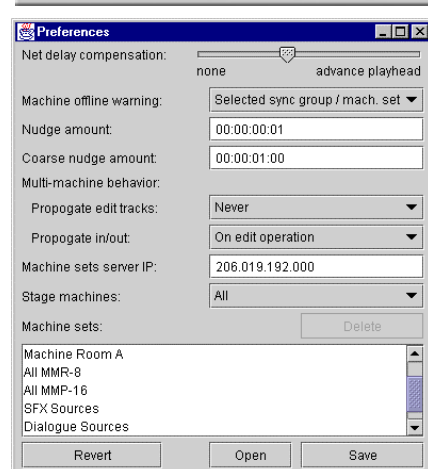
Preferences

Net delay compensation:

none

advance playhead

Machine offline warning: Selected sync group / mach. set

Nudge amount: 00:00:00:01

Coarse nudge amount: 00:00:01:00

Multi-machine behavior:

Propogate edit tracks: Never

Propogate in/out: On edit operation

Machine sets server IP: 206.019.192.000

Stage machines: All

Machine sets:

Delete

Machine Room A
All MMR-8
All MMP-16
SFX Sources
Dialogue Sources

Revert

Open

Save